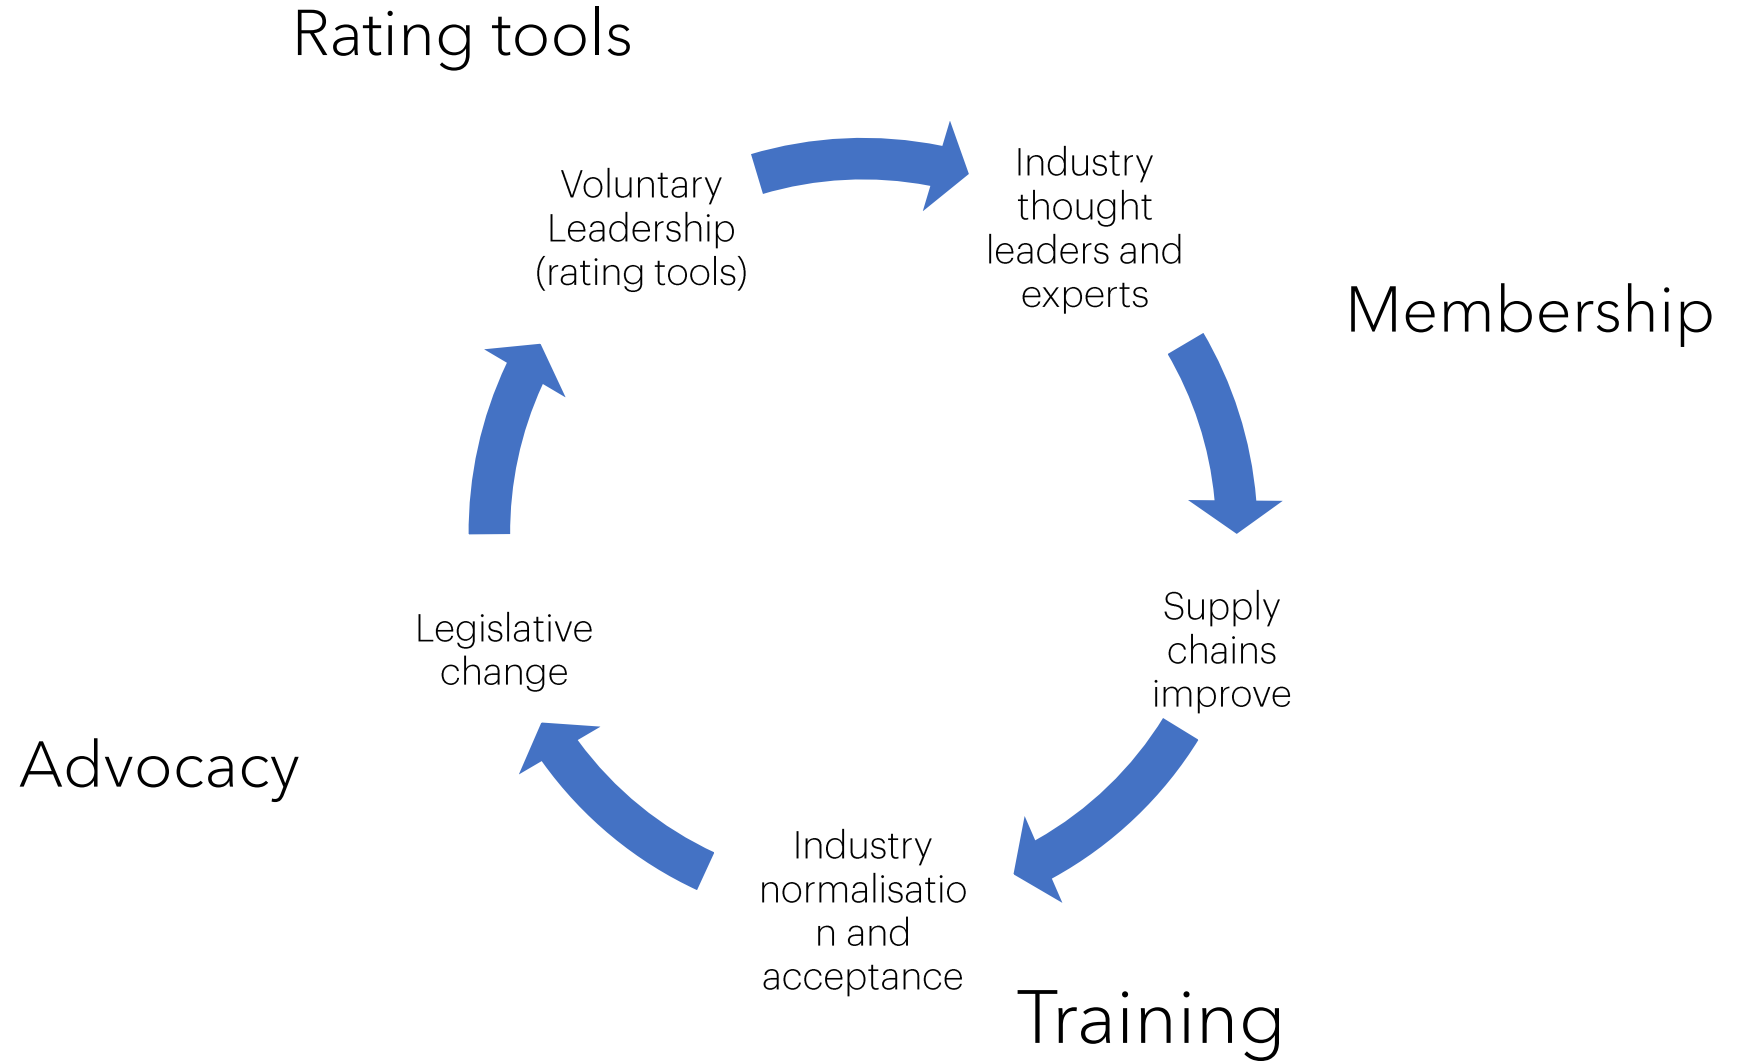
Rating tools

Voluntary Leadership (rating tools)

Industry thought leaders and experts

Membership

Supply chains improve

Industry normalisatio n and acceptance

Training

Legislative change

Advocacy